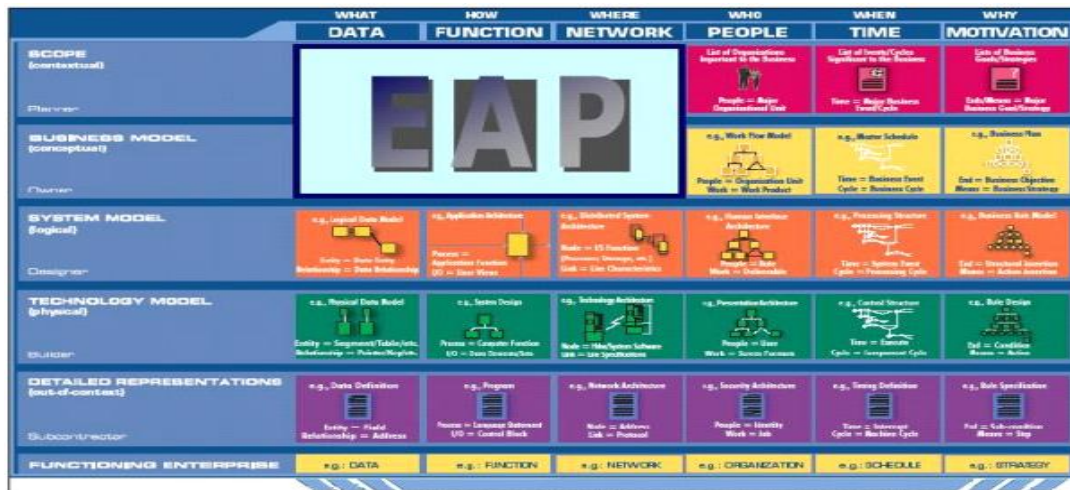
| | WHAT DATA | HOW FUNCTION | WHERE NETWORK | WHO PEOPLE | WHEN TIME | WHY MOTIVATION |
|---|---|---|---|---|---|---|
| SCOPE (contextual) Planner | EAP | | | List of Organizations Important to the Business. People = Major Organizational Unit | List of Events/Cycles Significant to the Business. Time = Major Business Event/Cycle | List of Business Goals/Strategies. Ends/Means = Major Business Goal/Strategy |
| BUSINESS MODEL (conceptual) Owner | | | | e.g., Work Flow Model. People = Organization Unit. Work = Work Product | e.g., Master Schedule. Time = Business Event. Cycle = Business Cycle | e.g., Business Plan. End = Business Objective. Means = Business Strategy |
| SYSTEM MODEL (logical) Designer | e.g., Logical Data Model. Entity = Data Entity. Relationship = Data Relationship | e.g., Application Architecture. Process = Application Function. I/O = User Views | e.g., Distributed System Architecture. Node = I/S Function (Processor, Storage, etc.). Link = Line Characteristics | e.g., Human Interface Architecture. People = Role. Work = Deliverable | e.g., Processing Structure. Time = System Event. Cycle = Processing Cycle | e.g., Business Rule Model. End = Structural Assertion. Means = Action Assertion |
| TECHNOLOGY MODEL (physical) Builder | e.g., Physical Data Model. Entity = Segment/Table/etc. Relationship = Pointer/Key/etc. | e.g., System Design. Process = Computer Function. I/O = Data Elements/Sets | e.g., Technology Architecture. Node = Hdw/System Software. Link = Line Specifications | e.g., Presentation Architecture. People = User. Work = Screen Format | e.g., Control Structure. Time = Execute. Cycle = Component Cycle | e.g., Rule Design. End = Condition. Means = Action |
| DETAILED REPRESENTATIONS (out-of-context) Subcontractor | e.g., Data Definition. Entity = Field. Relationship = Address | e.g., Program. Process = Language Statement. I/O = Control Block | e.g., Network Architecture. Node = Address. Link = Protocol | e.g., Security Architecture. People = Identity. Work = Job | e.g., Timing Definition. Time = Interrupt. Cycle = Machine Cycle | e.g., Rule Specification. End = Sub-condition. Means = Step |
| FUNCTIONING ENTERPRISE | e.g.: DATA | e.g.: FUNCTION | e.g.: NETWORK | e.g.: ORGANIZATION | e.g.: SCHEDULE | e.g.: STRATEGY |